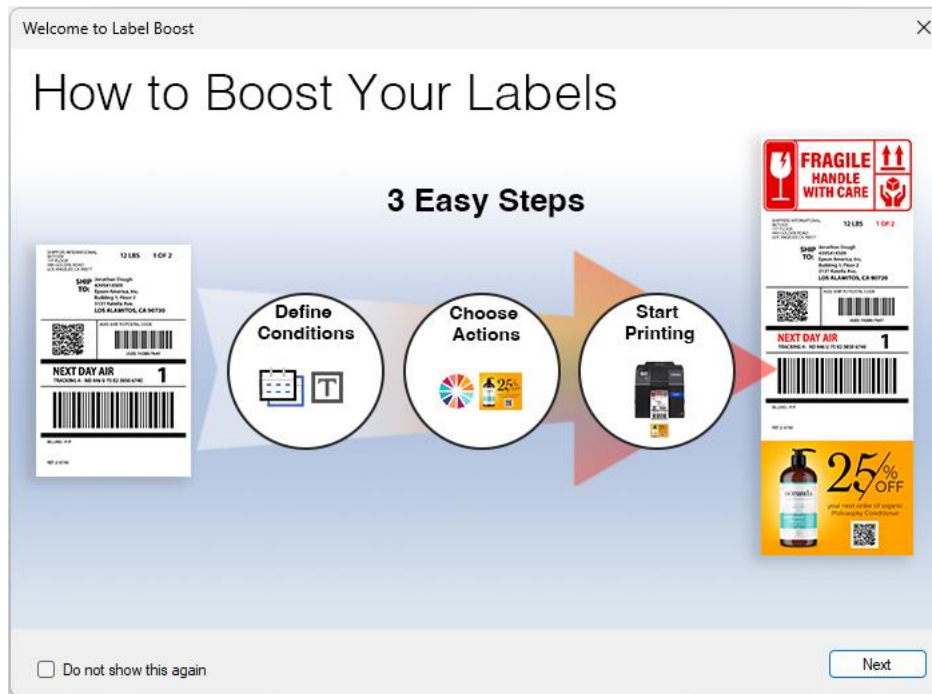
Welcome to Label Boost

How to Boost Your Labels

3 Easy Steps

12 LBS 1 OF 2

SHIP TO: Jonathan Dough Epson America, Inc. Building 1, Floor 2 LOS ALAMITOS, CA 90720

NEXT DAY AIR 1

Define Conditions

Choose Actions

25%

Start Printing

FRAGILE HANDLE WITH CARE

12 LBS 1 OF 2

SHIP TO: Jonathan Dough Epson America, Inc. Building 1, Floor 2 LOS ALAMITOS, CA 90720

NEXT DAY AIR 1

25% OFF

your next order of organic Philosophy Conditioner

Do not show this again

Next